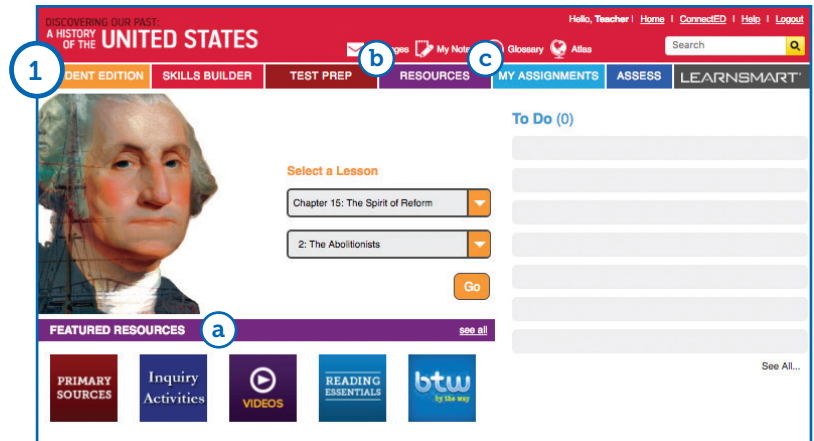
DISCOVERING OUR PAST:
A HISTORY OF THE UNITED STATES

Hello, Teacher | Home | ConnectED | Help | Logout

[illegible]ges  My Not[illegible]  Glossary  Atlas

Search

1  b  c

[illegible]DENT EDITION  SKILLS BUILDER  TEST PREP  RESOURCES  MY ASSIGNMENTS  ASSESS  LEARNSMART

To Do (0)

Select a Lesson

Chapter 15: The Spirit of Reform

2: The Abolitionists

Go

FEATURED RESOURCES  a  see all

See All...

PRIMARY SOURCES

Inquiry Activities

VIDEOS

READING ESSENTIALS

btw by the way